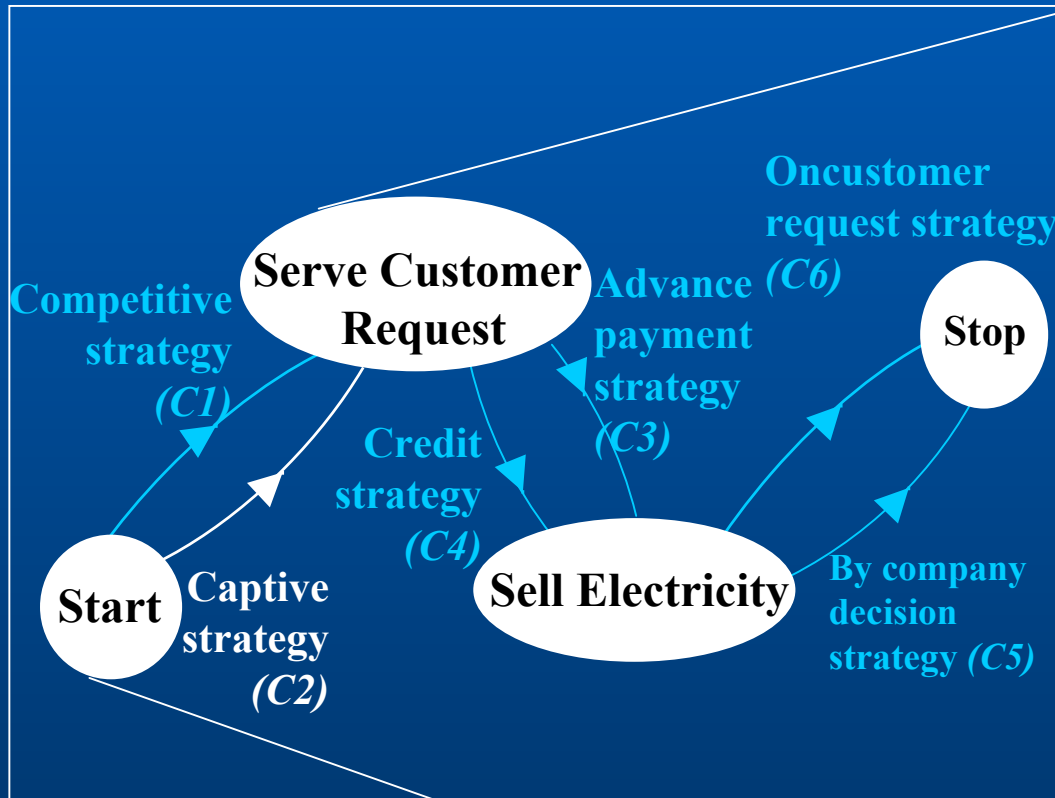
Oncustomer request strategy (C6)

Serve Customer Request

Competitive strategy (C1)

Advance payment strategy (C3)

Stop

Credit strategy (C4)

Start

Captive strategy (C2)

Sell Electricity

By company decision strategy (C5)